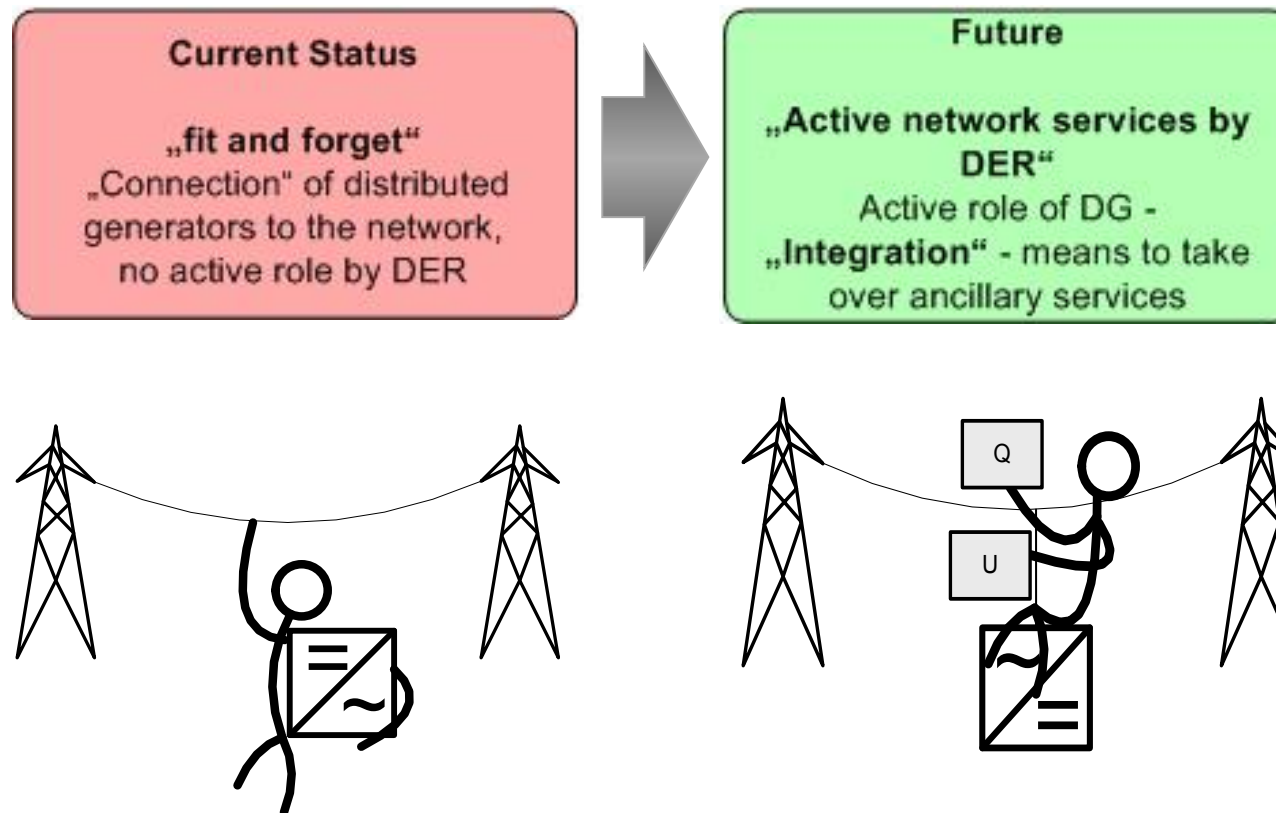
**Current Status**

**„fit and forget“**
„Connection" of distributed generators to the network, no active role by DER

**Future**

**„Active network services by DER“**
Active role of DG - **„Integration“** - means to take over ancillary services

=
~

Q

U

~
=